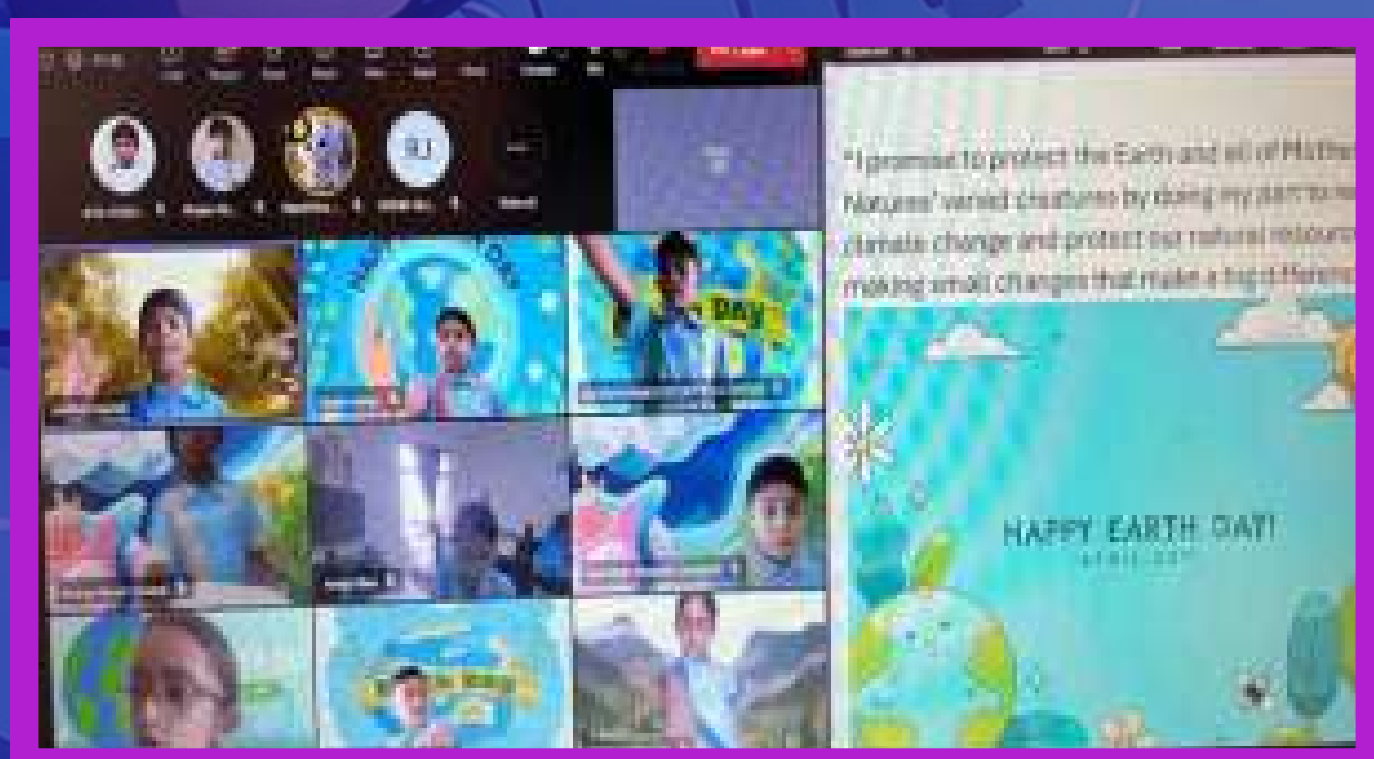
"I promise to protect the Earth and all of Mother Natures' varied creatures by doing my part to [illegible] climate change and protect our natural resources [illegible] making small changes that make a big difference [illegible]

SU

DAY

HAPPY EARTH DAY!
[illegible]